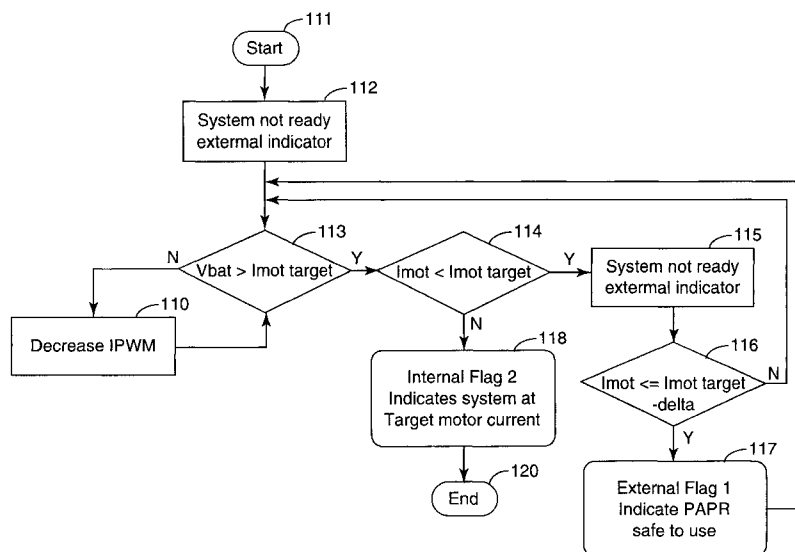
111
Start

112
System not ready external indicator

113
N
Vbat > Imot target
Y

110
Decrease IPWM

114
Imot < Imot target
Y
N

115
System not ready external indicator

118
Internal Flag 2 Indicates system at Target motor current

116
Imot <= Imot target -delta
N
Y

120
End

117
External Flag 1 Indicate PAPR safe to use